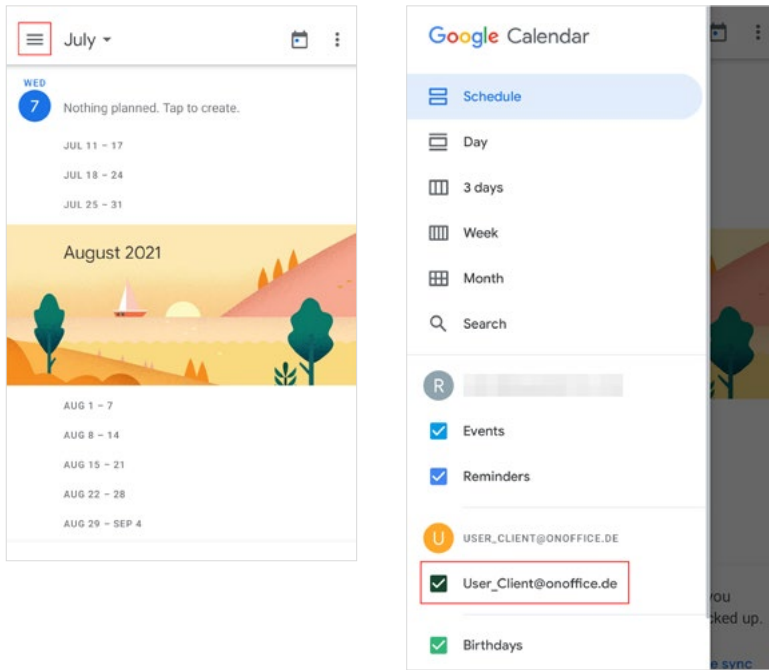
July

WED
7 Nothing planned. Tap to create.

JUL 11 – 17

JUL 18 – 24

JUL 25 – 31

August 2021

AUG 1 – 7

AUG 8 – 14

AUG 15 – 21

AUG 22 – 28

AUG 29 – SEP 4

Google Calendar

Schedule

Day

3 days

Week

Month

Search

R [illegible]

Events

Reminders

U USER_CLIENT@ONOFFICE.DE

User_Client@onoffice.de

Birthdays

you
ked up.
e sync